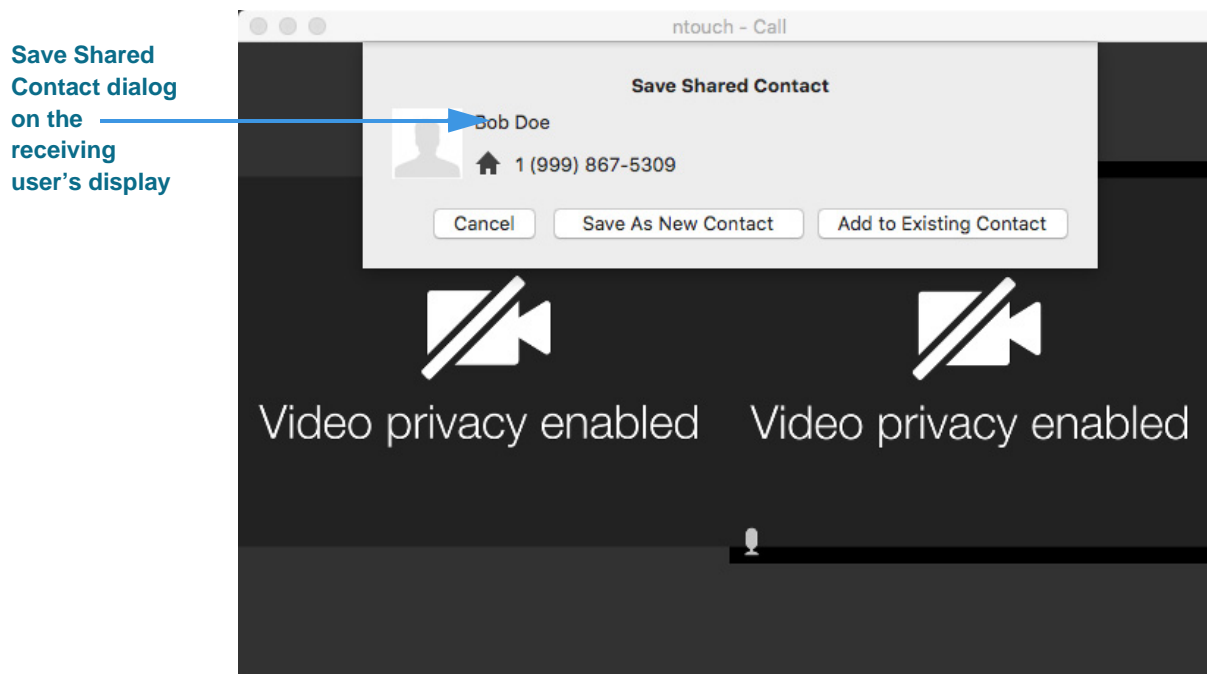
Save Shared Contact dialog on the receiving user's display

ntouch - Call

Save Shared Contact

Bob Doe

1 (999) 867-5309

Cancel

Save As New Contact

Add to Existing Contact

Video privacy enabled

Video privacy enabled